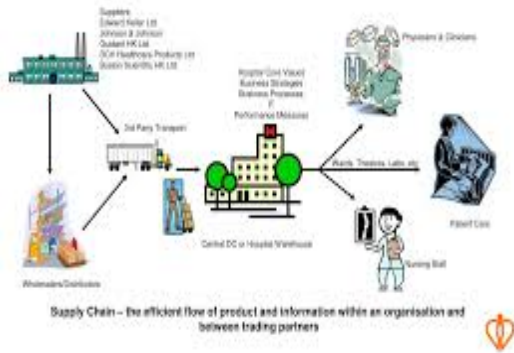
Suppliers
Edward Keller Ltd
Johnson & Johnson
Guidant HK Ltd
3CH Healthcare Products Ltd
Boston Scientific HK Ltd

Physicians & Clinicians

Hospital Core Values
Business Strategies
Business Processes
IT
Performance Measures

3rd Party Transport

Wards, Theatres, Labs, etc

Patient Care

Central DC or Hospital Warehouse

Nursing Staff

Wholesalers/Distributors

Supply Chain – the efficient flow of product and information within an organisation and between trading partners